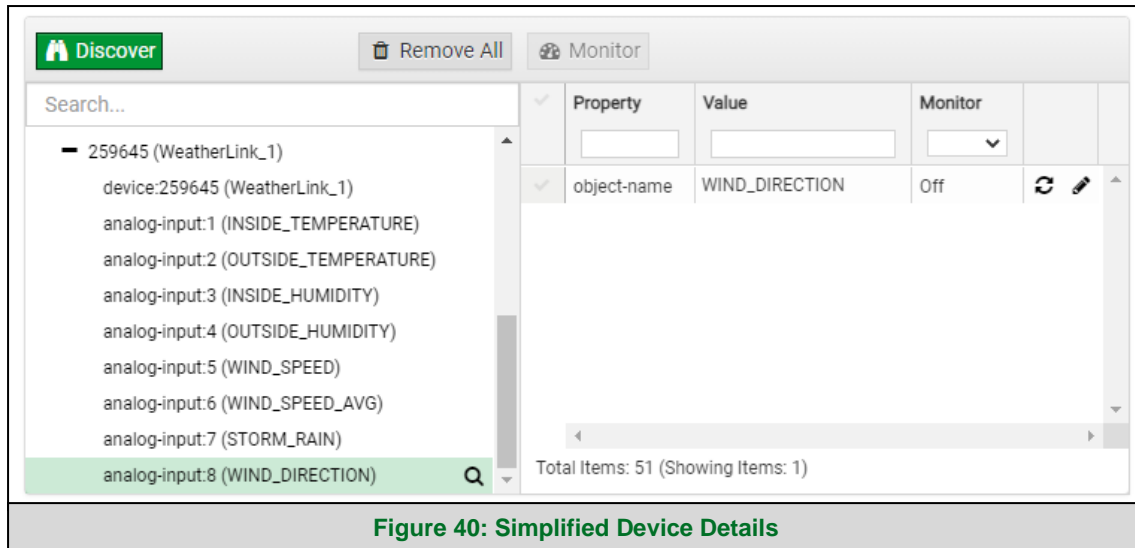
Discover

Remove All

Monitor

Search...

259645 (WeatherLink_1)

device:259645 (WeatherLink_1)

analog-input:1 (INSIDE_TEMPERATURE)

analog-input:2 (OUTSIDE_TEMPERATURE)

analog-input:3 (INSIDE_HUMIDITY)

analog-input:4 (OUTSIDE_HUMIDITY)

analog-input:5 (WIND_SPEED)

analog-input:6 (WIND_SPEED_AVG)

analog-input:7 (STORM_RAIN)

analog-input:8 (WIND_DIRECTION)

| Property | Value | Monitor |
|---|---|---|
| object-name | WIND_DIRECTION | Off |

Total Items: 51 (Showing Items: 1)

Figure 40: Simplified Device Details